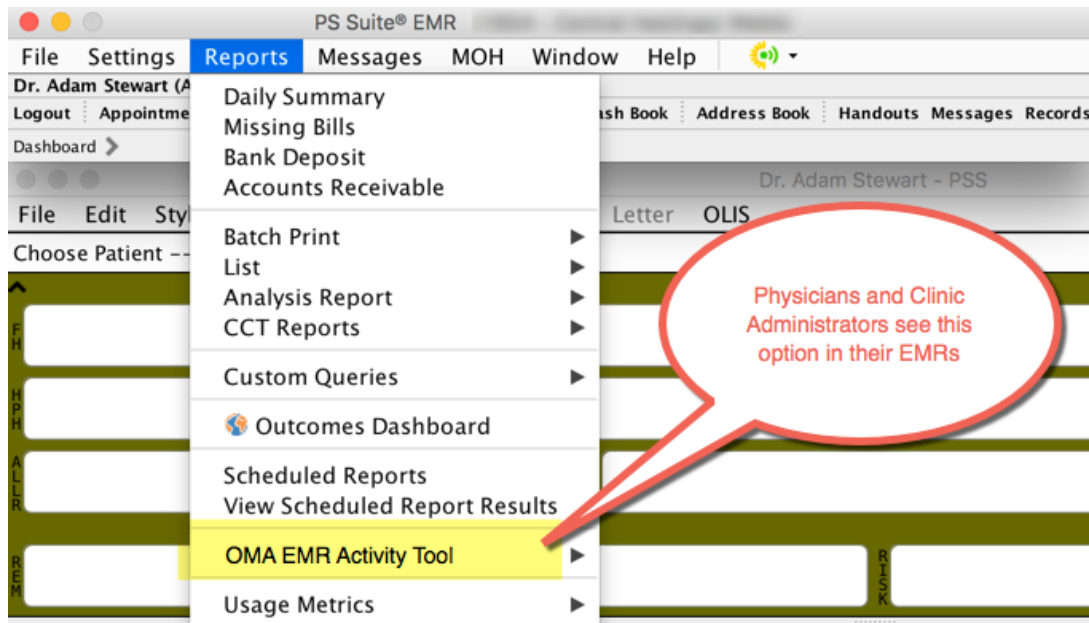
PS Suite® EMR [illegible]

File Settings Reports Messages MOH Window Help

Dr. Adam Stewart (A

Logout Appointme

ash Book Address Book Handouts Messages Records

Dashboard

Dr. Adam Stewart - PSS

File Edit Styl

Letter OLIS

Choose Patient --

FH

HPH

ALLR

REM

RISK

Daily Summary
Missing Bills
Bank Deposit
Accounts Receivable

Batch Print
List
Analysis Report
CCT Reports

Custom Queries

Outcomes Dashboard

Scheduled Reports
View Scheduled Report Results

OMA EMR Activity Tool

Usage Metrics

Physicians and Clinic Administrators see this option in their EMRs